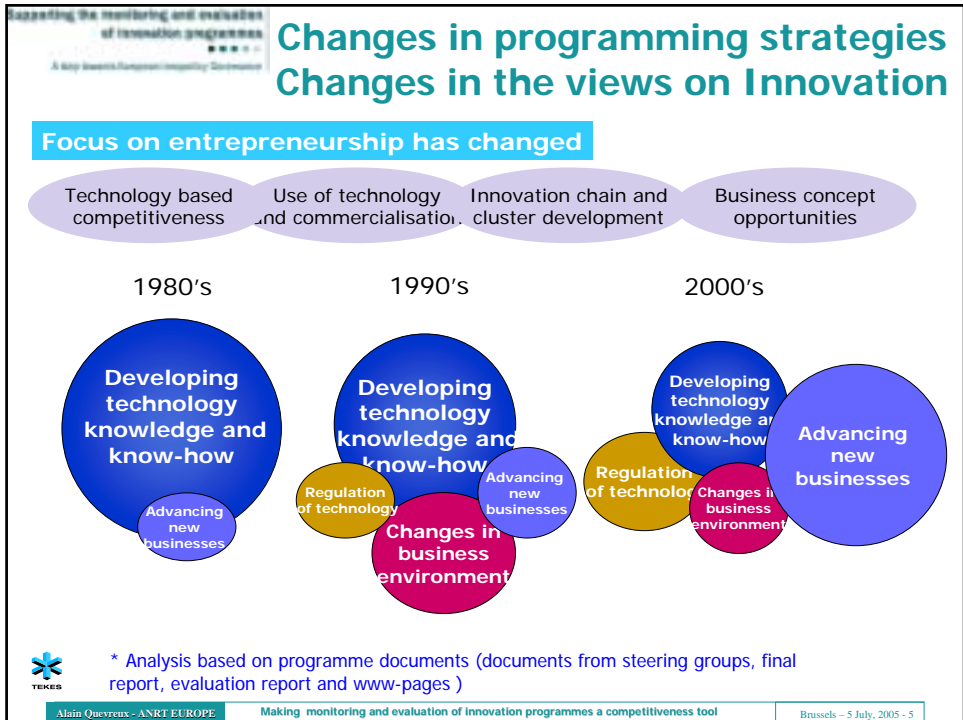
Supporting the monitoring and evaluation of innovation programmes
A step towards European Innovation Governance

Changes in programming strategies
Changes in the views on Innovation

Focus on entrepreneurship has changed

Technology based competitiveness

Use of technology and commercialisation

Innovation chain and cluster development

Business concept opportunities

1980's

1990's

2000's

Developing technology knowledge and know-how

Advancing new businesses

Developing technology knowledge and know-how

Regulation of technology

Advancing new businesses

Changes in business environment

Developing technology knowledge and know-how

Regulation of technology

Changes in business environment

Advancing new businesses

TEKES

* Analysis based on programme documents (documents from steering groups, final report, evaluation report and www-pages )

Alain Quevreux - ANRT EUROPE

Making monitoring and evaluation of innovation programmes a competitiveness tool

Brussels – 5 July, 2005 - 5